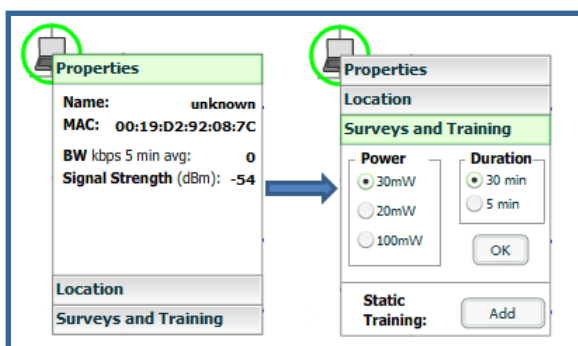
Properties

Name: unknown
MAC: 00:19:D2:92:08:7C

BW kbps 5 min avg: 0
Signal Strength (dBm): -54

Location

Surveys and Training

Properties

Location

Surveys and Training

Power
30mW
20mW
100mW

Duration
30 min
5 min

OK

Static Training:

Add